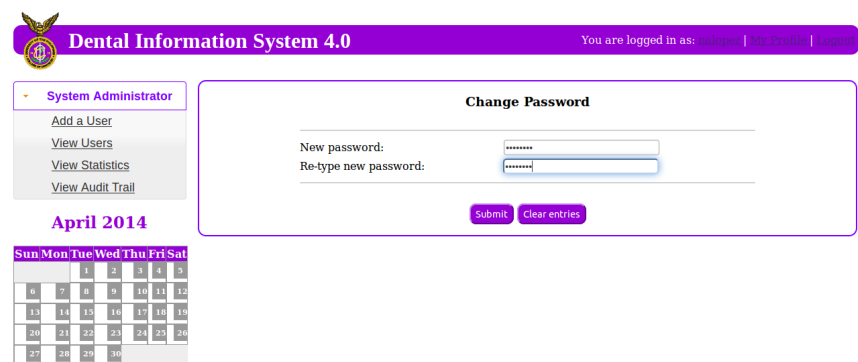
Dental Information System 4.0

You are logged in as: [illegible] | My Profile | Logout

System Administrator

Add a User

View Users

View Statistics

View Audit Trail

April 2014

| Sun | Mon | Tue | Wed | Thu | Fri | Sat |
|---|---|---|---|---|---|---|
| | | 1 | 2 | 3 | 4 | 5 |
| 6 | 7 | 8 | 9 | 10 | 11 | 12 |
| 13 | 14 | 15 | 16 | 17 | 18 | 19 |
| 20 | 21 | 22 | 23 | 24 | 25 | 26 |
| 27 | 28 | 29 | 30 | | | |

Change Password

New password: ••••••••

Re-type new password: ••••••••

Submit Clear entries